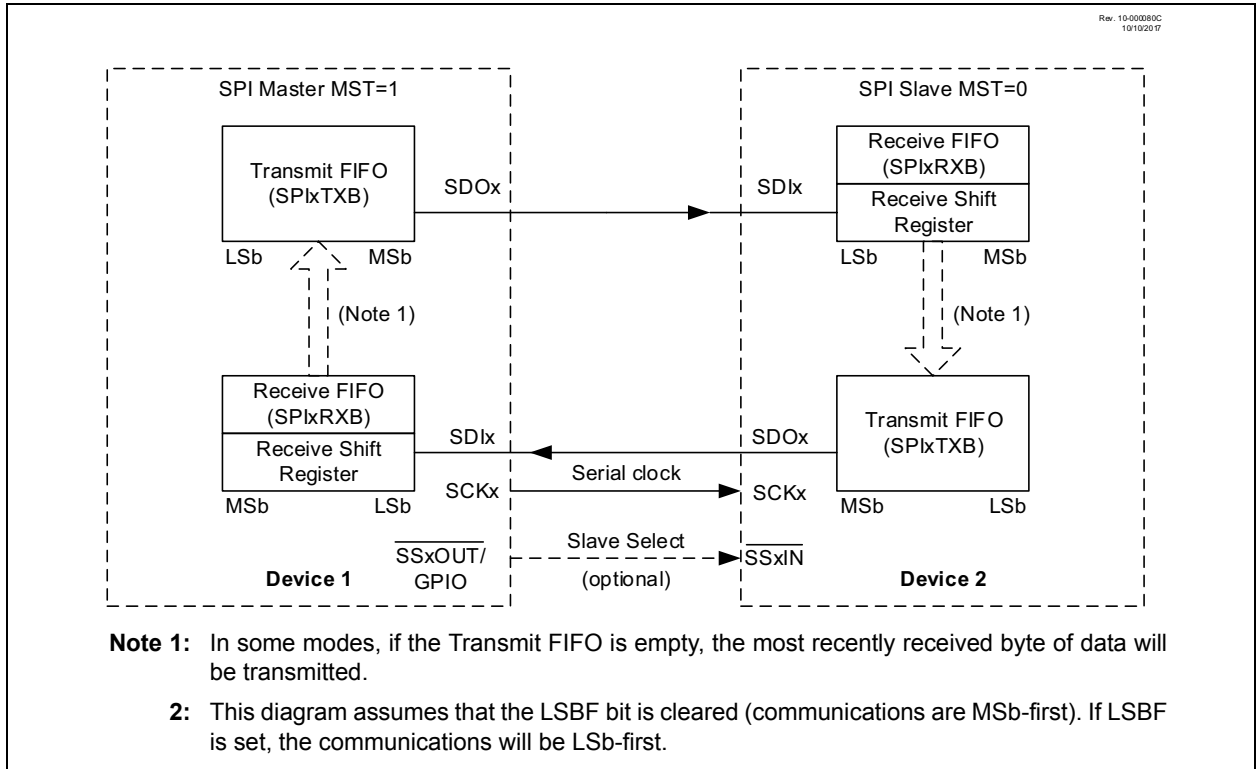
Rev. 10-000080C
10/10/2017

SPI Master MST=1

Transmit FIFO
(SPIxTXB)

LSb MSb

(Note 1)

Receive FIFO
(SPIxRXB)

Receive Shift Register

MSb LSb

$\overline{SSxOUT}$/
GPIO

Device 1

SDOx

SDIx

SDIx

SDOx

SCKx

Serial clock

SCKx

Slave Select
(optional)

$\overline{SSxIN}$

SPI Slave MST=0

Receive FIFO
(SPIxRXB)

Receive Shift Register

LSb MSb

(Note 1)

Transmit FIFO
(SPIxTXB)

MSb LSb

Device 2

Note 1: In some modes, if the Transmit FIFO is empty, the most recently received byte of data will be transmitted.

2: This diagram assumes that the LSBF bit is cleared (communications are MSb-first). If LSBF is set, the communications will be LSb-first.